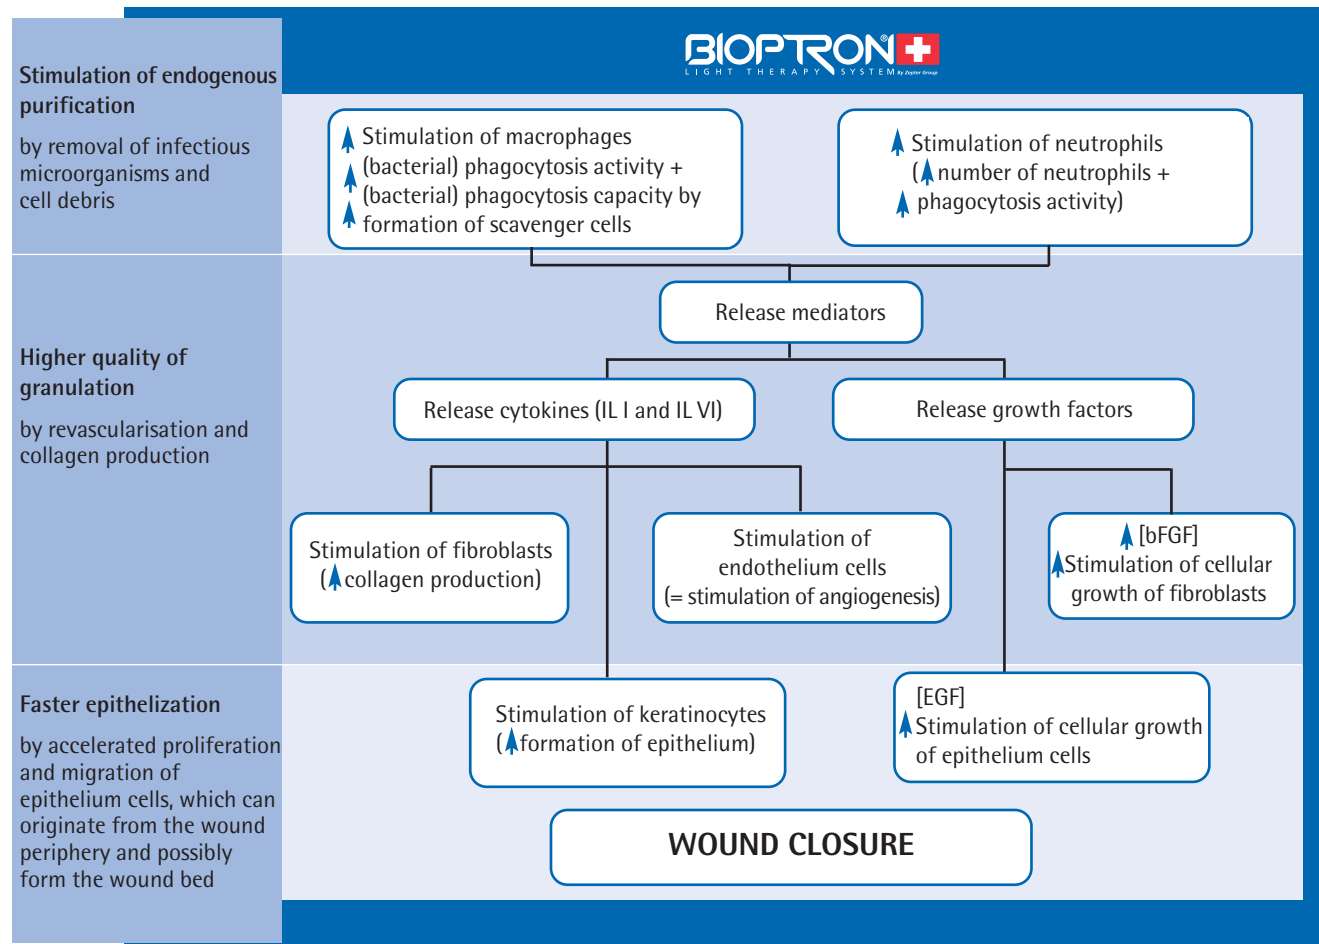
BIOPTRON®
LIGHT THERAPY SYSTEM by Zepter Group

**Stimulation of endogenous purification**

by removal of infectious microorganisms and cell debris

Stimulation of macrophages
(bacterial) phagocytosis activity +
(bacterial) phagocytosis capacity by
formation of scavenger cells

Stimulation of neutrophils
(number of neutrophils +
phagocytosis activity)

**Higher quality of granulation**

by revascularisation and collagen production

Release mediators

Release cytokines (IL I and IL VI)

Release growth factors

Stimulation of fibroblasts
(collagen production)

Stimulation of endothelium cells
(= stimulation of angiogenesis)

[bFGF]
Stimulation of cellular growth of fibroblasts

**Faster epithelization**

by accelerated proliferation and migration of epithelium cells, which can originate from the wound periphery and possibly form the wound bed

Stimulation of keratinocytes
(formation of epithelium)

[EGF]
Stimulation of cellular growth of epithelium cells

WOUND CLOSURE